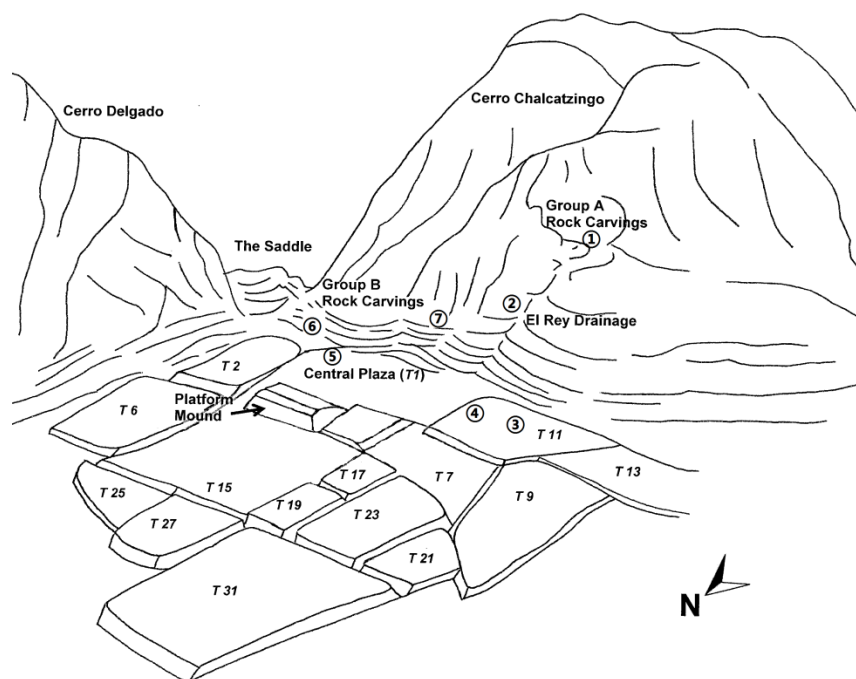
Cerro Delgado

Cerro Chalcatzingo

Group A
Rock Carvings
①

The Saddle

Group B
Rock Carvings

⑥

⑦

②
El Rey Drainage

T 2

⑤
Central Plaza (T1)

Platform
Mound

T 6

④
③
T 11

T 13

T 17

T 7

T 9

T 25

T 15

T 19

T 23

T 27

T 21

T 31

N